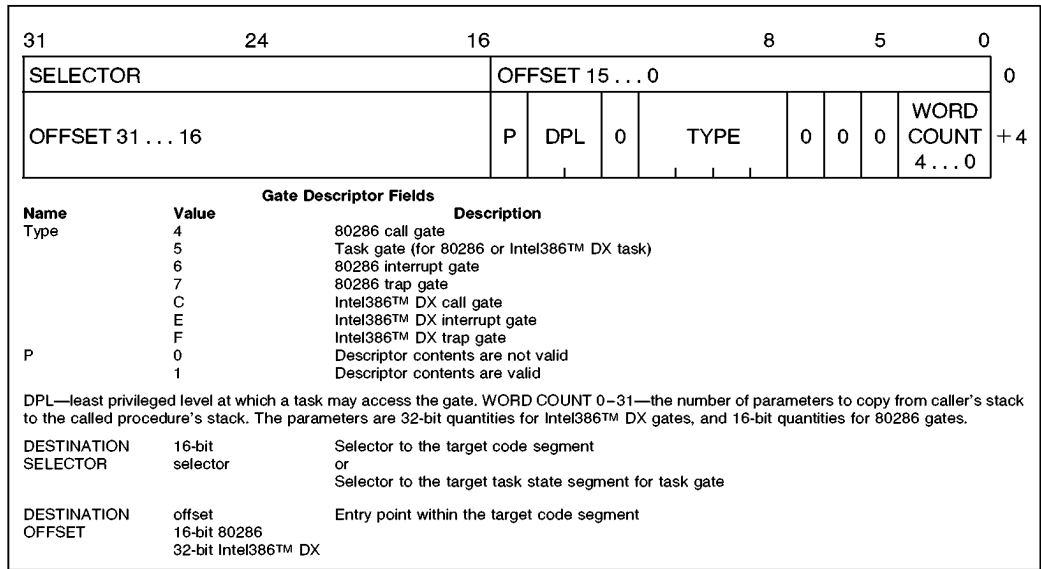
31 24 16 8 5 0

| SELECTOR | OFFSET 15 . . . 0 | 0 |
|---|---|---|
| OFFSET 31 . . . 16 | P \| DPL \| 0 \| TYPE \| 0 \| 0 \| 0 \| WORD COUNT 4 . . . 0 | +4 |

Gate Descriptor Fields

| Name | Value | Description |
|---|---|---|
| Type | 4 | 80286 call gate |
| | 5 | Task gate (for 80286 or Intel386™ DX task) |
| | 6 | 80286 interrupt gate |
| | 7 | 80286 trap gate |
| | C | Intel386™ DX call gate |
| | E | Intel386™ DX interrupt gate |
| | F | Intel386™ DX trap gate |
| P | 0 | Descriptor contents are not valid |
| | 1 | Descriptor contents are valid |

DPL—least privileged level at which a task may access the gate. WORD COUNT 0–31—the number of parameters to copy from caller's stack to the called procedure's stack. The parameters are 32-bit quantities for Intel386™ DX gates, and 16-bit quantities for 80286 gates.

| | | |
|---|---|---|
| DESTINATION SELECTOR | 16-bit selector | Selector to the target code segment or Selector to the target task state segment for task gate |
| DESTINATION OFFSET | offset 16-bit 80286 32-bit Intel386™ DX | Entry point within the target code segment |